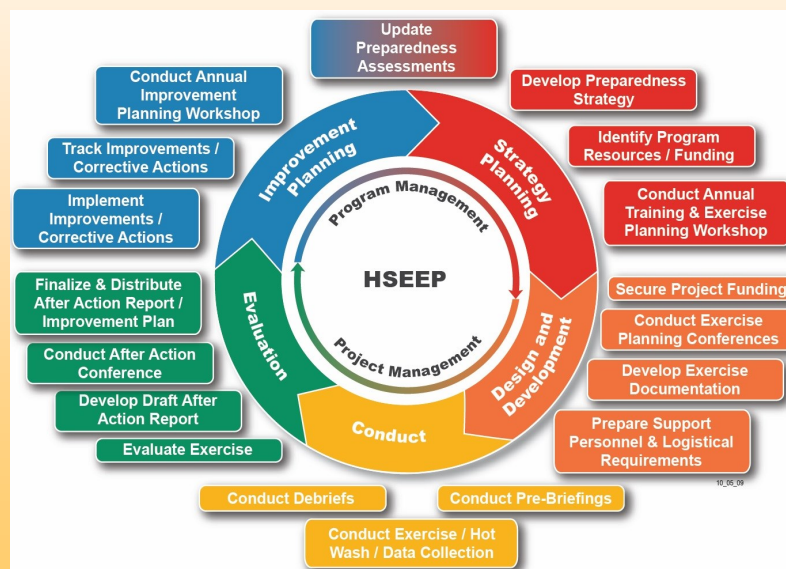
Update Preparedness Assessments

Develop Preparedness Strategy

Identify Program Resources / Funding

Conduct Annual Training & Exercise Planning Workshop

Secure Project Funding

Conduct Exercise Planning Conferences

Develop Exercise Documentation

Prepare Support Personnel & Logistical Requirements

10_05_09

Conduct Pre-Briefings

Conduct Exercise / Hot Wash / Data Collection

Conduct Debriefs

Evaluate Exercise

Develop Draft After Action Report

Conduct After Action Conference

Finalize & Distribute After Action Report / Improvement Plan

Implement Improvements / Corrective Actions

Track Improvements / Corrective Actions

Conduct Annual Improvement Planning Workshop

Improvement Planning

Strategy Planning

Design and Development

Conduct

Evaluation

Program Management

HSEEP

Project Management